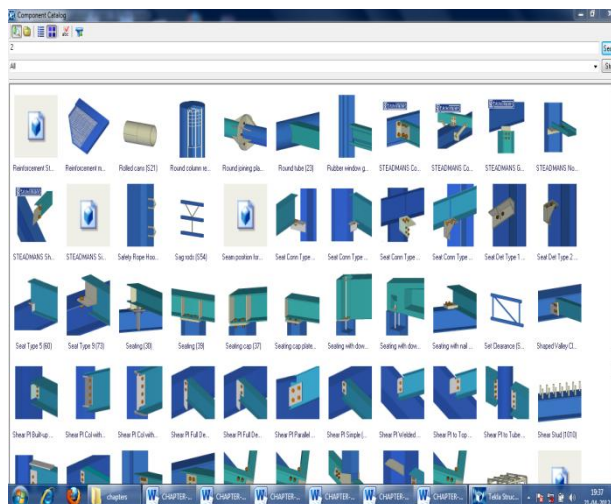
Component Catalog

2

All

Reinforcement St... Reinforcement m... Rolled cans (S21) Round column re... Round joining pla... Round tube (23) Rubber window g... STEADMANS Co... STEADMANS Co... STEADMANS G... STEADMANS No...

STEADMANS Sh... STEADMANS Si... Safety Rope Hou... Sag rods (S54) Seam position for... Seat Conn Type ... Seat Conn Type ... Seat Conn Type ... Seat Conn Type ... Seat Det Type 1 ... Seat Det Type 2 ...

Seat Type 5 (60) Seat Type 9 (73) Seating (30) Seating (29) Seating cap (37) Seating cap plate... Seating with dow... Seating with dow... Seating with nail ... Set Clearance (S... Shaped Valley Cl...

Shear Pl Built-up ... Shear Pl Col with... Shear Pl Col with... Shear Pl Full De... Shear Pl Full De... Shear Pl Parallel ... Shear Pl Simple(... Shear Pl Welded ... Shear Pl to Top... Shear Pl to Tube... Shear Stud (1010)

chapters CHAPTER-... CHAPTER-... CHAPTER-... CHAPTER-... CHAPTER-... CHAPTER-... Tekla Struc... 19:37